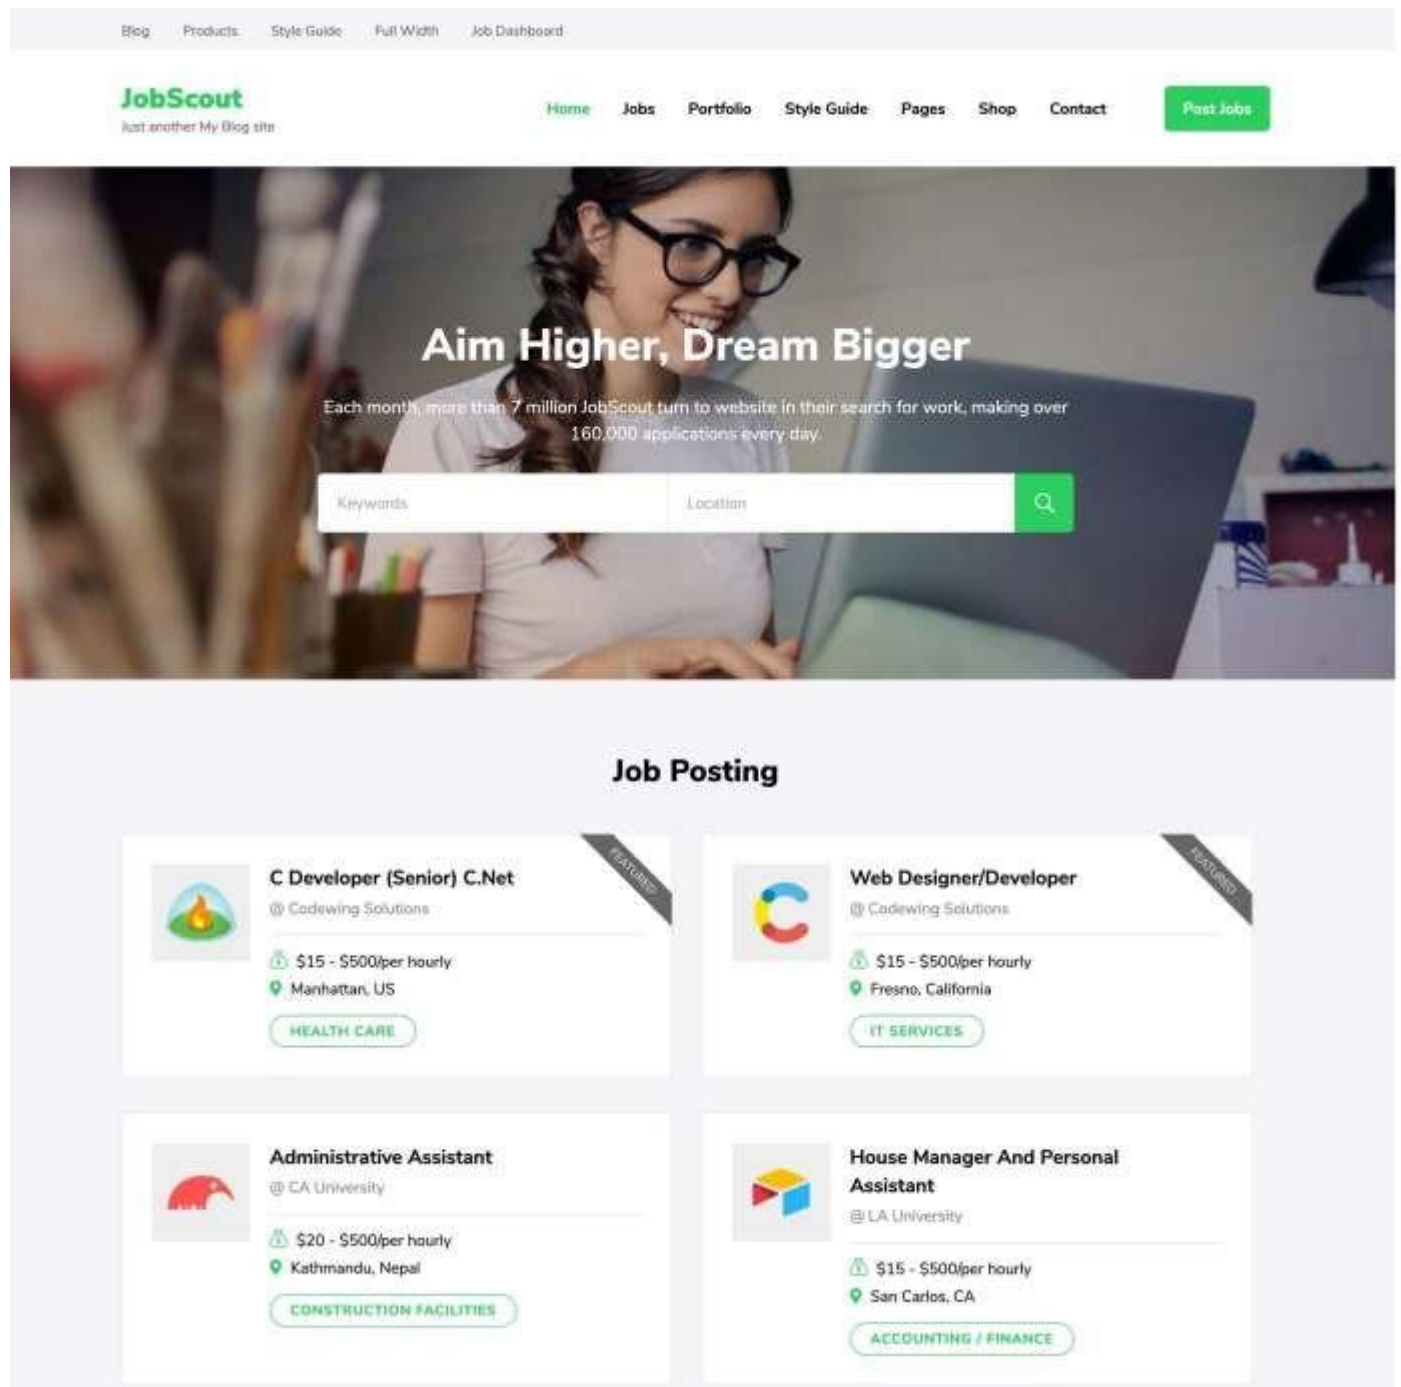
Blog Products Style Guide Full Width Job Dashboard

JobScout
Just another My Blog site

Home Jobs Portfolio Style Guide Pages Shop Contact Post Jobs

Aim Higher, Dream Bigger

Each month, more than 7 million JobScout turn to website in their search for work, making over 160,000 applications every day.

Keywords
Location

Job Posting

FEATURED
C Developer (Senior) C.Net
@ Codewing Solutions
$15 - $500/per hourly
Manhattan, US
HEALTH CARE

FEATURED
Web Designer/Developer
@ Codewing Solutions
$15 - $500/per hourly
Fresno, California
IT SERVICES

Administrative Assistant
@ CA University
$20 - $500/per hourly
Kathmandu, Nepal
CONSTRUCTION FACILITIES

House Manager And Personal Assistant
@ LA University
$15 - $500/per hourly
San Carlos, CA
ACCOUNTING / FINANCE